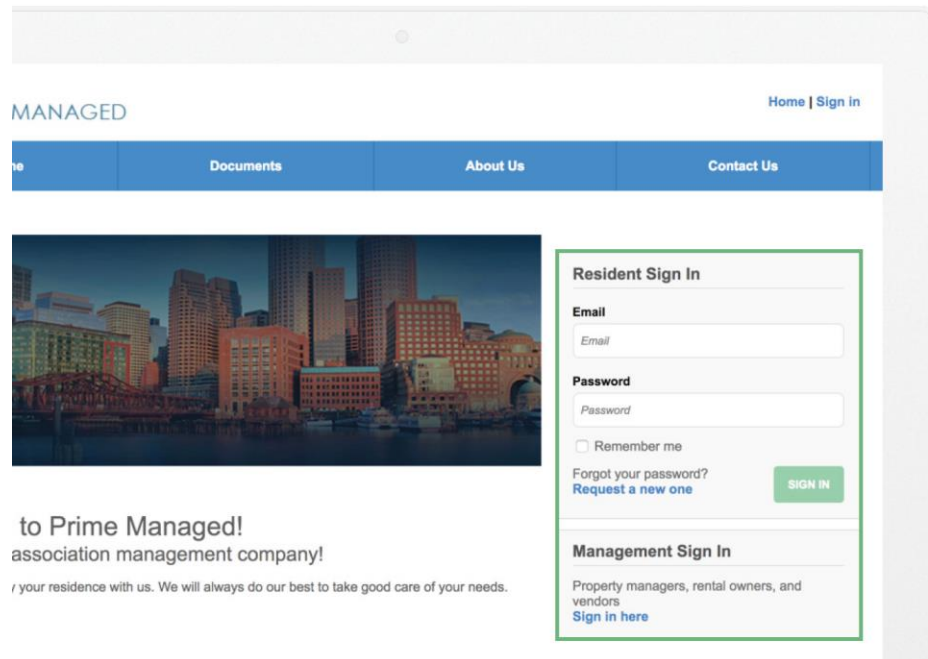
MANAGED

Home | Sign in

ne

Documents

About Us

Contact Us

Resident Sign In

Email

Email

Password

Password

Remember me

Forgot your password?
Request a new one

SIGN IN

to Prime Managed!
association management company!

y your residence with us. We will always do our best to take good care of your needs.

Management Sign In

Property managers, rental owners, and vendors
Sign in here